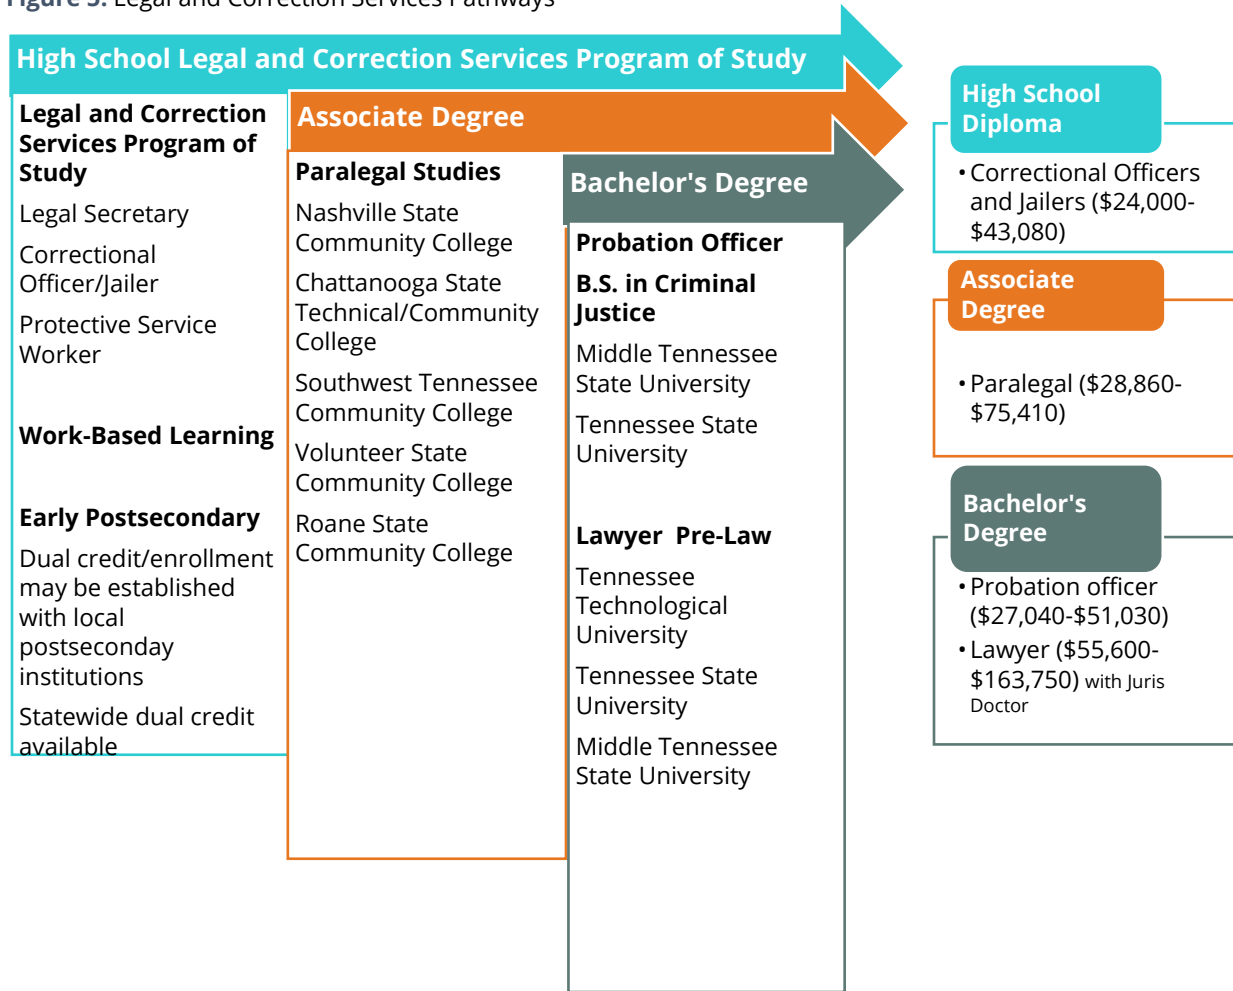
Figure 5. Legal and Correction Services Pathways

High School Legal and Correction Services Program of Study

Legal and Correction Services Program of Study

Legal Secretary

Correctional Officer/Jailer

Protective Service Worker

Work-Based Learning

Early Postsecondary

Dual credit/enrollment may be established with local postseconday institutions

Statewide dual credit available

Associate Degree

Paralegal Studies

Nashville State Community College

Chattanooga State Technical/Community College

Southwest Tennessee Community College

Volunteer State Community College

Roane State Community College

Bachelor's Degree

Probation Officer

B.S. in Criminal Justice

Middle Tennessee State University

Tennessee State University

Lawyer Pre-Law

Tennessee Technological University

Tennessee State University

Middle Tennessee State University

High School Diploma

• Correctional Officers and Jailers ($24,000-$43,080)

Associate Degree

• Paralegal ($28,860-$75,410)

Bachelor's Degree

• Probation officer ($27,040-$51,030)

• Lawyer ($55,600-$163,750) with Juris Doctor